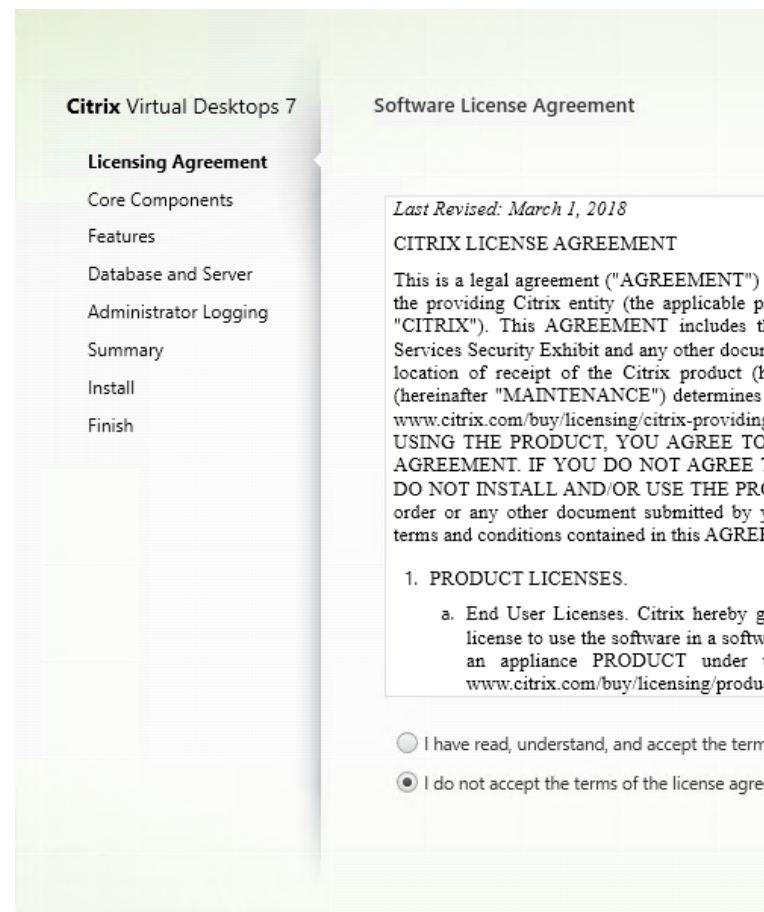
Citrix Virtual Desktops 7

Licensing Agreement
Core Components
Features
Database and Server
Administrator Logging
Summary
Install
Finish

Software License Agreement

Last Revised: March 1, 2018

CITRIX LICENSE AGREEMENT

This is a legal agreement ("AGREEMENT") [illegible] the providing Citrix entity (the applicable p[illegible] "CITRIX"). This AGREEMENT includes t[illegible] Services Security Exhibit and any other docu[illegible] location of receipt of the Citrix product ([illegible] (hereinafter "MAINTENANCE") determines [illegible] www.citrix.com/buy/licensing/citrix-providin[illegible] USING THE PRODUCT, YOU AGREE TO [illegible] AGREEMENT. IF YOU DO NOT AGREE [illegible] DO NOT INSTALL AND/OR USE THE PR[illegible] order or any other document submitted by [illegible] terms and conditions contained in this AGRE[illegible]

1. PRODUCT LICENSES.

a. End User Licenses. Citrix hereby g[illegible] license to use the software in a softw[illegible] an appliance PRODUCT under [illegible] www.citrix.com/buy/licensing/produ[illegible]

I have read, understand, and accept the term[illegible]

I do not accept the terms of the license agre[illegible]